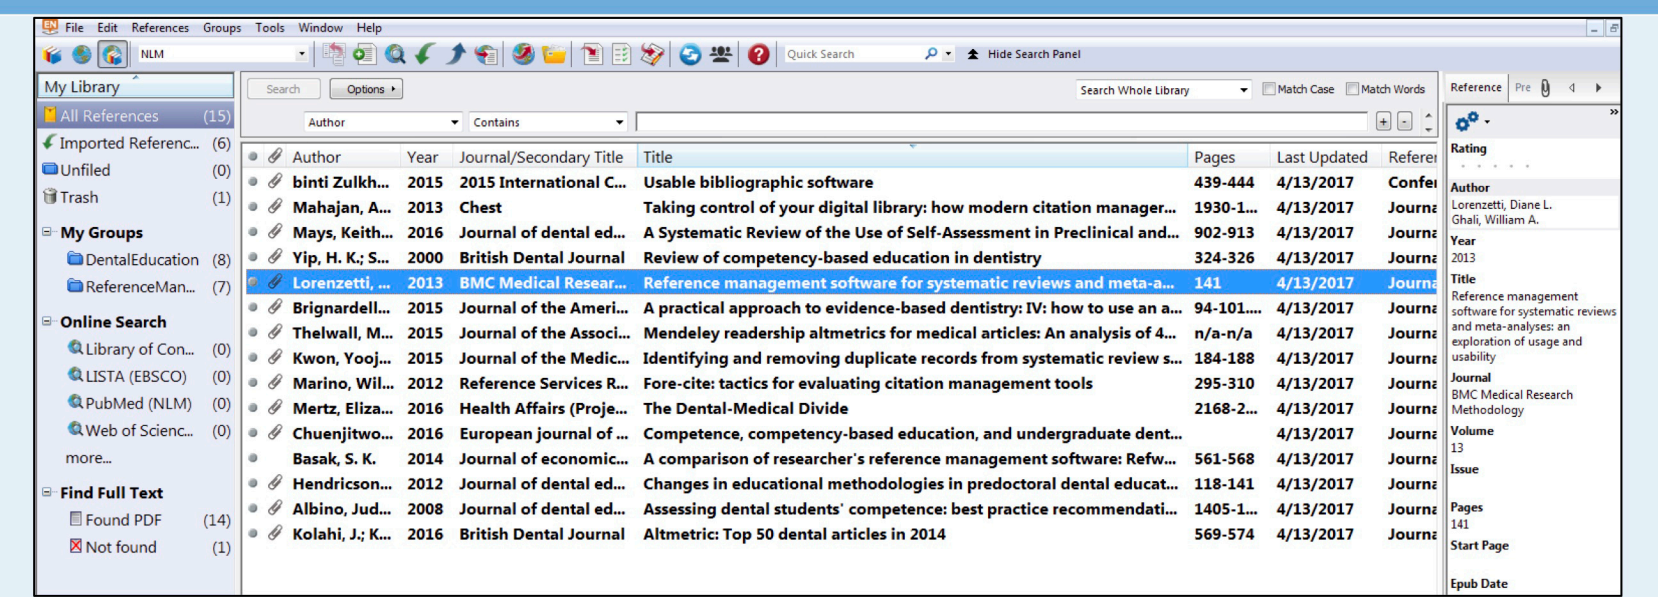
File Edit References Groups Tools Window Help

NLM

Quick Search

Hide Search Panel

My Library

All References (15)
Imported Referenc... (6)
Unfiled (0)
Trash (1)

My Groups
DentalEducation (8)
ReferenceMan... (7)

Online Search
Library of Con... (0)
LISTA (EBSCO) (0)
PubMed (NLM) (0)
Web of Scienc... (0)
more...

Find Full Text
Found PDF (14)
Not found (1)

Search | Options ▸ | Search Whole Library | Match Case | Match Words

Author | Contains

| Author | Year | Journal/Secondary Title | Title | Pages | Last Updated | Referen |
|---|---|---|---|---|---|---|
| binti Zulkh... | 2015 | 2015 International C... | Usable bibliographic software | 439-444 | 4/13/2017 | Confe |
| Mahajan, A... | 2013 | Chest | Taking control of your digital library: how modern citation manager... | 1930-1... | 4/13/2017 | Journa |
| Mays, Keith... | 2016 | Journal of dental ed... | A Systematic Review of the Use of Self-Assessment in Preclinical and... | 902-913 | 4/13/2017 | Journa |
| Yip, H. K.; S... | 2000 | British Dental Journal | Review of competency-based education in dentistry | 324-326 | 4/13/2017 | Journa |
| Lorenzetti, ... | 2013 | BMC Medical Resear... | Reference management software for systematic reviews and meta-a... | 141 | 4/13/2017 | Journa |
| Brignardell... | 2015 | Journal of the Ameri... | A practical approach to evidence-based dentistry: IV: how to use an a... | 94-101.... | 4/13/2017 | Journa |
| Thelwall, M... | 2015 | Journal of the Associ... | Mendeley readership altmetrics for medical articles: An analysis of 4... | n/a-n/a | 4/13/2017 | Journa |
| Kwon, Yooj... | 2015 | Journal of the Medic... | Identifying and removing duplicate records from systematic review s... | 184-188 | 4/13/2017 | Journa |
| Marino, Wil... | 2012 | Reference Services R... | Fore-cite: tactics for evaluating citation management tools | 295-310 | 4/13/2017 | Journa |
| Mertz, Eliza... | 2016 | Health Affairs (Proje... | The Dental-Medical Divide | 2168-2... | 4/13/2017 | Journa |
| Chuenjitwo... | 2016 | European journal of ... | Competence, competency-based education, and undergraduate dent... | | 4/13/2017 | Journa |
| Basak, S. K. | 2014 | Journal of economic... | A comparison of researcher's reference management software: Refw... | 561-568 | 4/13/2017 | Journa |
| Hendricson... | 2012 | Journal of dental ed... | Changes in educational methodologies in predoctoral dental educat... | 118-141 | 4/13/2017 | Journa |
| Albino, Jud... | 2008 | Journal of dental ed... | Assessing dental students' competence: best practice recommendati... | 1405-1... | 4/13/2017 | Journa |
| Kolahi, J.; K... | 2016 | British Dental Journal | Altmetric: Top 50 dental articles in 2014 | 569-574 | 4/13/2017 | Journa |

Reference Pre

Rating

Author
Lorenzetti, Diane L.
Ghali, William A.

Year
2013

Title
Reference management software for systematic reviews and meta-analyses: an exploration of usage and usability

Journal
BMC Medical Research Methodology

Volume
13

Issue

Pages
141

Start Page

Epub Date